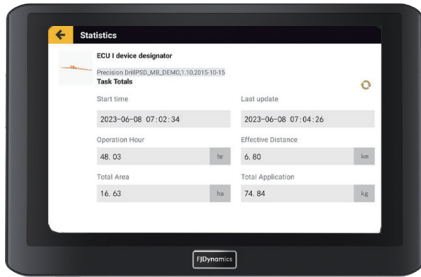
Statistics

ECU I device designator

Precision Drill|PSD_MB_DEMO,1.10,2015-10-15

Task Totals

Start time

2023-06-08 07:02:34

Last update

2023-06-08 07:04:26

Operation Hour

48.03

hr

Effective Distance

6.80

km

Total Area

16.63

ha

Total Application

74.84

kg

FJDynamics